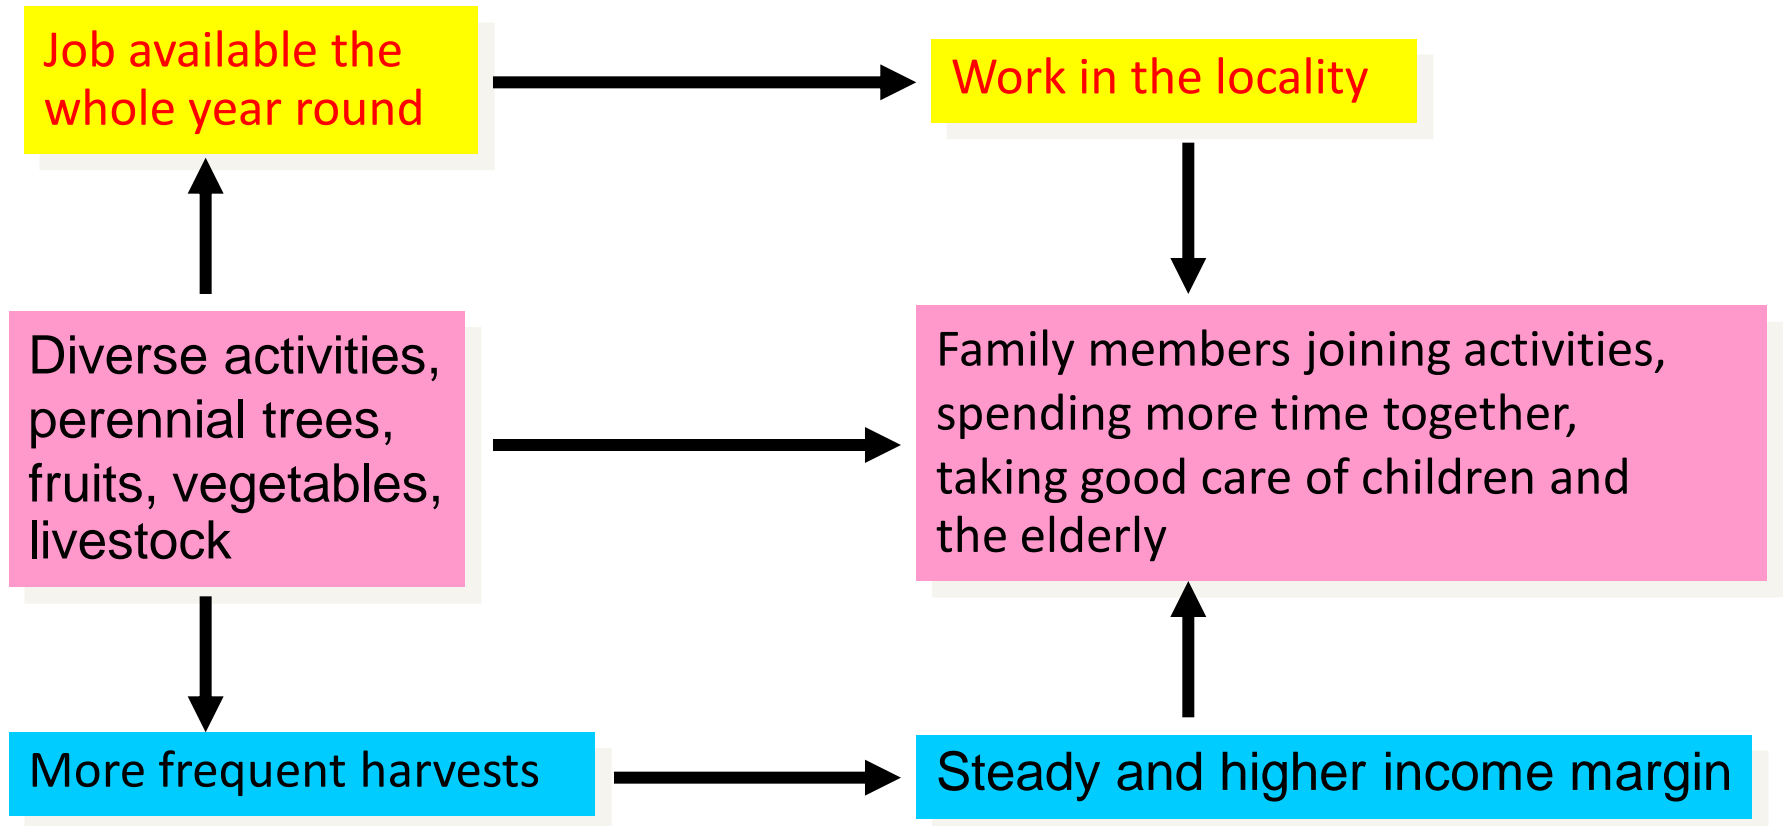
Job available the whole year round

Work in the locality

Diverse activities, perennial trees, fruits, vegetables, livestock

Family members joining activities, spending more time together, taking good care of children and the elderly

More frequent harvests

Steady and higher income margin